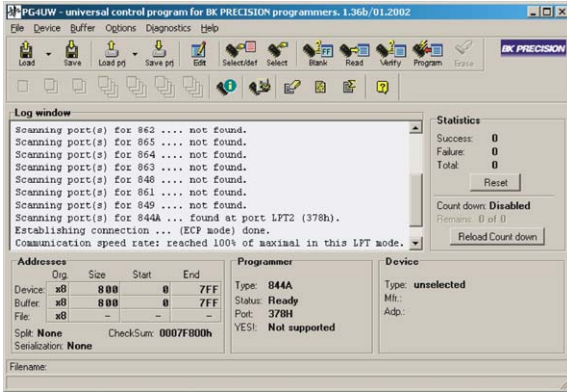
PG4UW - universal control program for BK PRECISION programmers. 1.36b/01.2002

File Device Buffer Options Diagnostics Help

Load Save Load prj Save prj Edit Select/def Select Blank Read Verify Program Erase

BK PRECISION

Log window

Scanning port(s) for 862 .... not found.
Scanning port(s) for 865 .... not found.
Scanning port(s) for 864 .... not found.
Scanning port(s) for 863 .... not found.
Scanning port(s) for 848 .... not found.
Scanning port(s) for 861 .... not found.
Scanning port(s) for 849 .... not found.
Scanning port(s) for 844A ... found at port LPT2 (378h).
Establishing connection ... (ECP mode) done.
Communication speed rate: reached 100% of maximal in this LPT mode.

Statistics
Success: 0
Failure: 0
Total: 0
Reset
Count down: Disabled
Remains: 0 of 0
Reload Count down

Addresses

| | Org. | Size | Start | End |
|---|---|---|---|---|
| Device: | x8 | 800 | 0 | 7FF |
| Buffer: | x8 | 800 | 0 | 7FF |
| File: | x8 | - | - | - |

Split: None CheckSum: 0007F800h
Serialization: None

Programmer
Type: 844A
Status: Ready
Port: 378H
YES!: Not supported

Device
Type: unselected
Mfr.:
Adp.:

Filename: